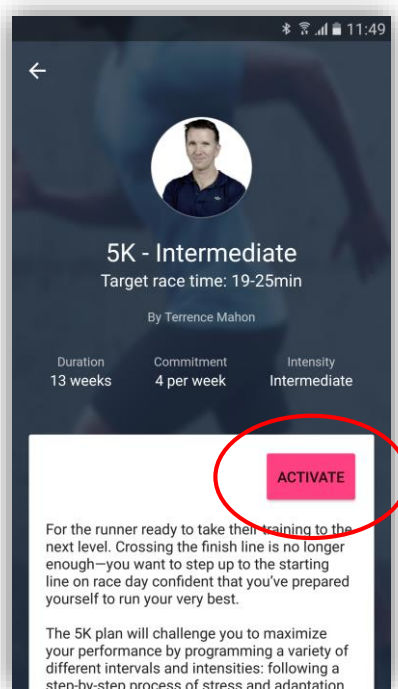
11:49

5K - Intermediate
Target race time: 19-25min

By Terrence Mahon

Duration
13 weeks

Commitment
4 per week

Intensity
Intermediate

ACTIVATE

For the runner ready to take their training to the next level. Crossing the finish line is no longer enough—you want to step up to the starting line on race day confident that you've prepared yourself to run your very best.

The 5K plan will challenge you to maximize your performance by programming a variety of different intervals and intensities: following a step-by-step process of stress and adaptation